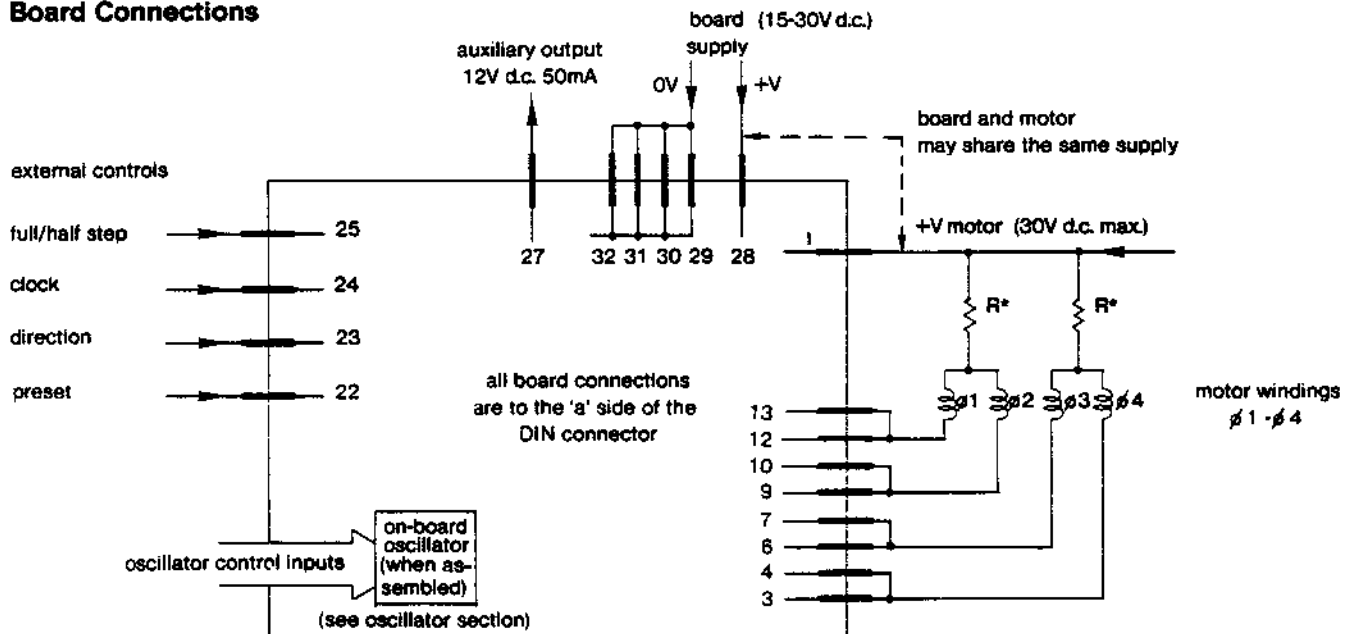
Board Connections

board (15-30V d.c.) supply

auxiliary output 12V d.c. 50mA

0V

+V

board and motor may share the same supply

external controls

full/half step 25

clock 24

direction 23

preset 22

27

32 31 30 29 28

1

+V motor (30V d.c. max.)

R*

R*

all board connections are to the 'a' side of the DIN connector

13

12

10

9

7

6

4

3

ø1 ø2 ø3 ø4

motor windings ø1 - ø4

oscillator control inputs

on-board oscillator (when assembled)

(see oscillator section)